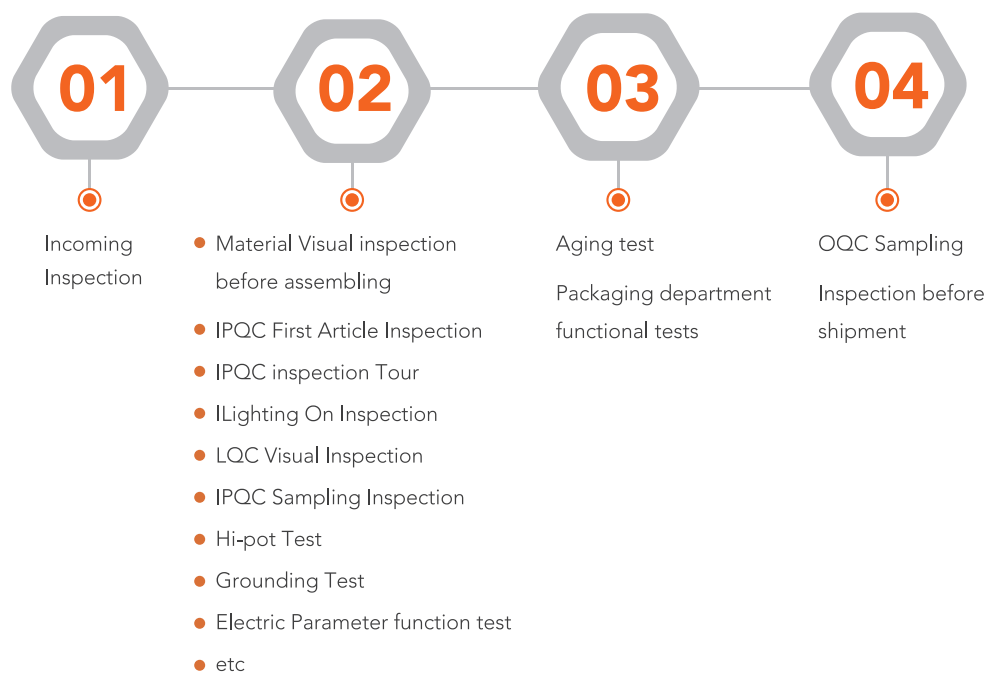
01

Incoming Inspection

02

- Material Visual inspection before assembling
- IPQC First Article Inspection
- IPQC inspection Tour
- ILighting On Inspection
- LQC Visual Inspection
- IPQC Sampling Inspection
- Hi-pot Test
- Grounding Test
- Electric Parameter function test
- etc

03

Aging test

Packaging department functional tests

04

OQC Sampling

Inspection before shipment